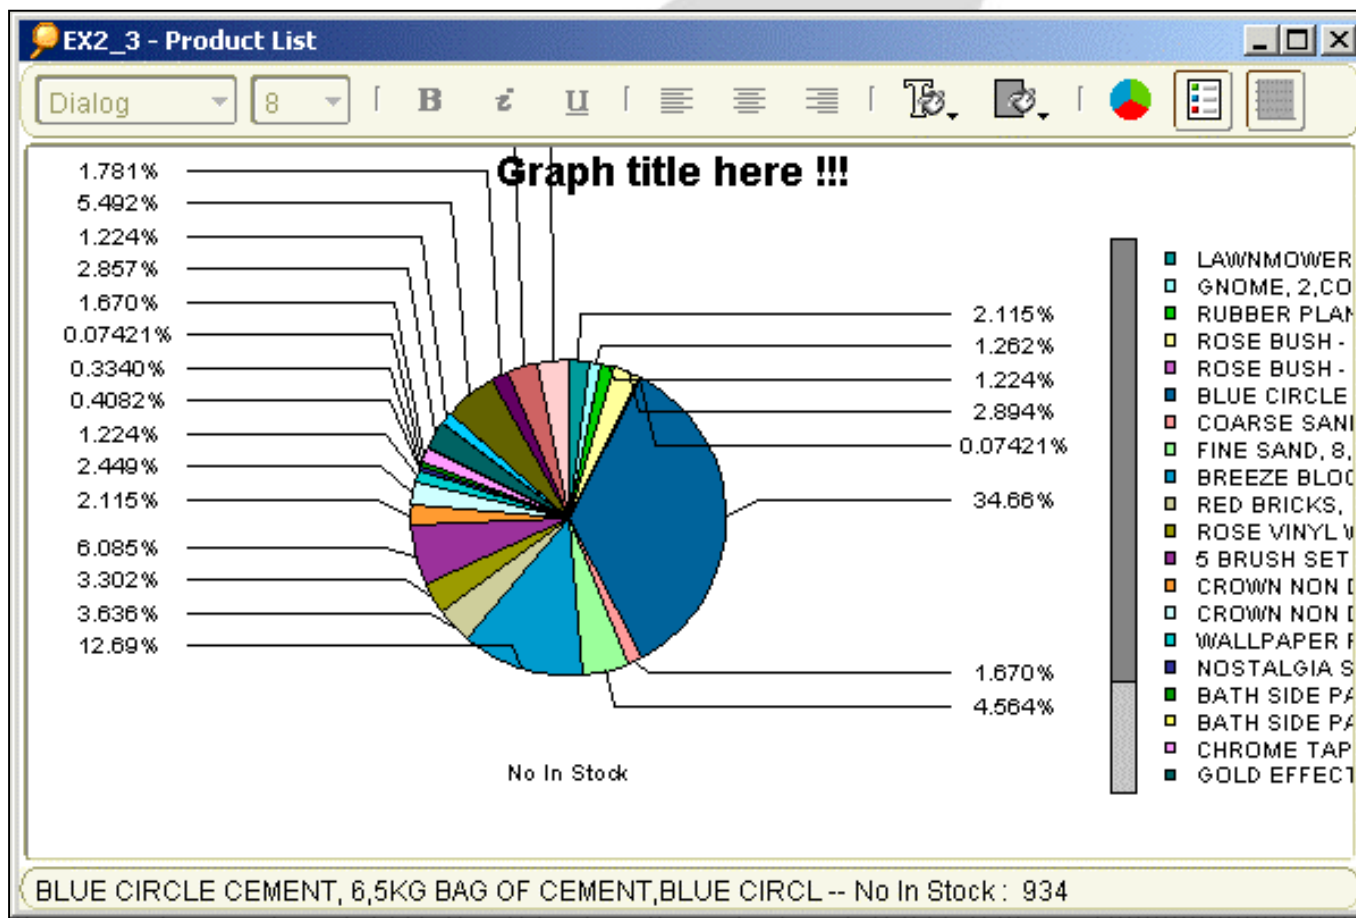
EX2_3 - Product List

Dialog 8 B i U

Graph title here !!!

1.781%
5.492%
1.224%
2.857%
1.670%
0.07421%
0.3340%
0.4082%
1.224%
2.449%
2.115%
6.085%
3.302%
3.636%
12.69%

2.115%
1.262%
1.224%
2.894%
0.07421%
34.66%
1.670%
4.564%

No In Stock

LAWNMOWER
GNOME, 2,CO
RUBBER PLAN
ROSE BUSH -
ROSE BUSH -
BLUE CIRCLE
COARSE SANI
FINE SAND, 8,
BREEZE BLOC
RED BRICKS,
ROSE VINYL V
5 BRUSH SET
CROWN NON I
CROWN NON I
WALLPAPER F
NOSTALGIA S
BATH SIDE PA
BATH SIDE PA
CHROME TAP
GOLD EFFECT

BLUE CIRCLE CEMENT, 6,5KG BAG OF CEMENT,BLUE CIRCL -- No In Stock : 934